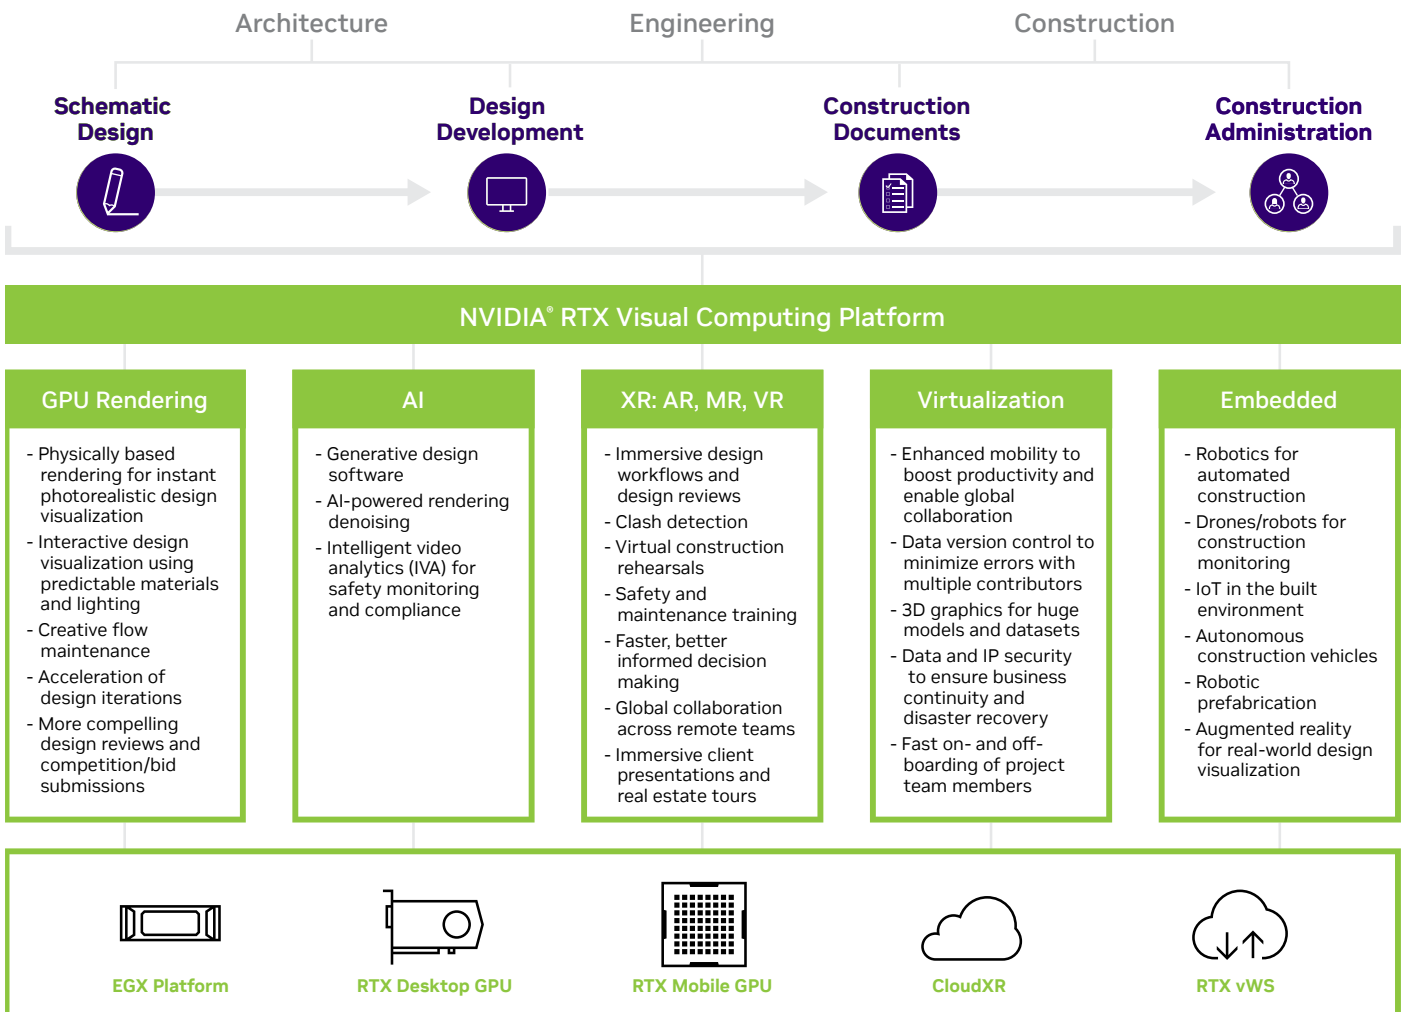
Architecture
Engineering
Construction

Schematic Design
Design Development
Construction Documents
Construction Administration

NVIDIA® RTX Visual Computing Platform

GPU Rendering
- Physically based rendering for instant photorealistic design visualization
- Interactive design visualization using predictable materials and lighting
- Creative flow maintenance
- Acceleration of design iterations
- More compelling design reviews and competition/bid submissions

AI
- Generative design software
- AI-powered rendering denoising
- Intelligent video analytics (IVA) for safety monitoring and compliance

XR: AR, MR, VR
- Immersive design workflows and design reviews
- Clash detection
- Virtual construction rehearsals
- Safety and maintenance training
- Faster, better informed decision making
- Global collaboration across remote teams
- Immersive client presentations and real estate tours

Virtualization
- Enhanced mobility to boost productivity and enable global collaboration
- Data version control to minimize errors with multiple contributors
- 3D graphics for huge models and datasets
- Data and IP security to ensure business continuity and disaster recovery
- Fast on- and off-boarding of project team members

Embedded
- Robotics for automated construction
- Drones/robots for construction monitoring
- IoT in the built environment
- Autonomous construction vehicles
- Robotic prefabrication
- Augmented reality for real-world design visualization

EGX Platform
RTX Desktop GPU
RTX Mobile GPU
CloudXR
RTX vWS